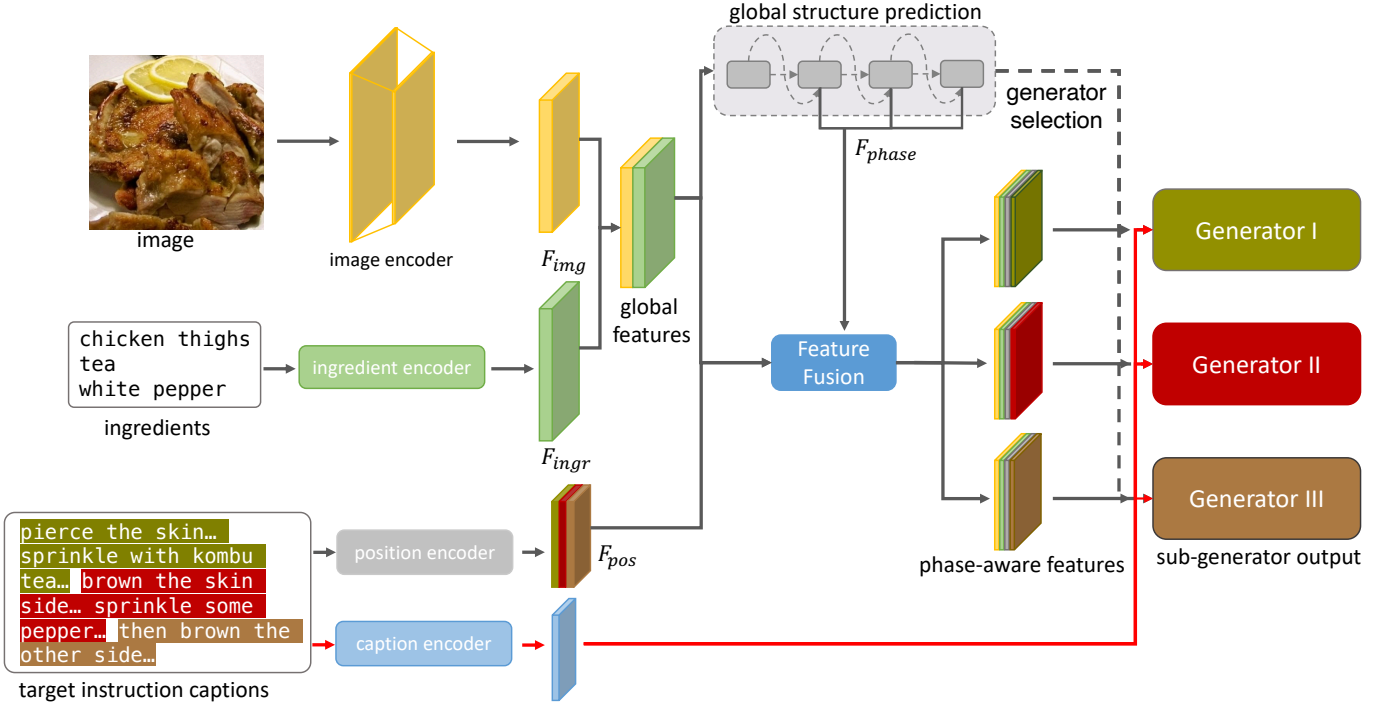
global structure prediction

generator selection

image

image encoder

$F_{img}$

global features

$F_{phase}$

chicken thighs
tea
white pepper

ingredients

ingredient encoder

$F_{ingr}$

Feature Fusion

Generator I

Generator II

Generator III

pierce the skin… sprinkle with kombu tea… brown the skin side… sprinkle some pepper… then brown the other side…

target instruction captions

position encoder

$F_{pos}$

caption encoder

phase-aware features

sub-generator output